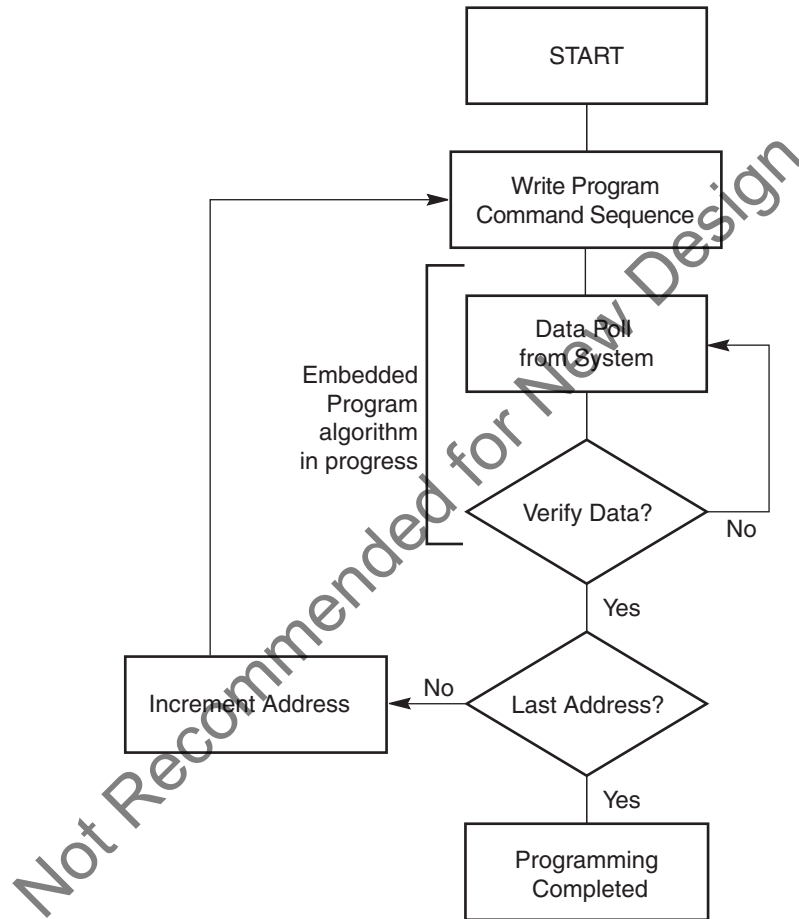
START

Write Program Command Sequence

Embedded Program algorithm in progress

Data Poll from System

Verify Data?

No

Yes

Increment Address

No

Last Address?

Yes

Programming Completed

Not Recommended for New Design